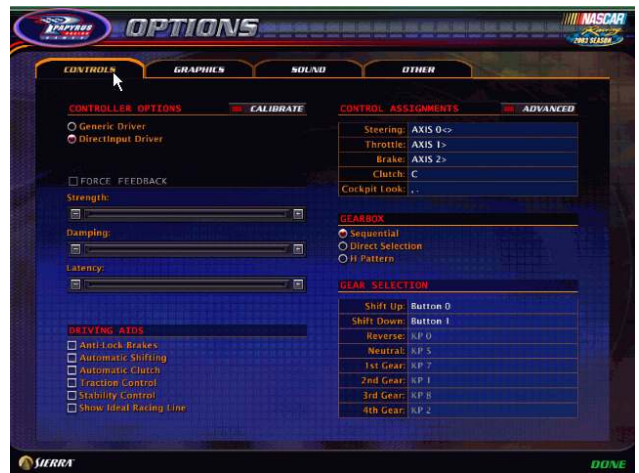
PAPYRUS RACING

OPTIONS

NASCAR Racing 2003 SEASON

CONTROLS
GRAPHICS
SOUND
OTHER

CONTROLLER OPTIONS
CALIBRATE

Generic Driver
DirectInput Driver

FORCE FEEDBACK

Strength:

Damping:

Latency:

DRIVING AIDS

Anti-Lock Brakes
Automatic Shifting
Automatic Clutch
Traction Control
Stability Control
Show Ideal Racing Line

CONTROL ASSIGNMENTS
ADVANCED

| | |
|---|---|
| Steering: | AXIS 0<> |
| Throttle: | AXIS 1> |
| Brake: | AXIS 2> |
| Clutch: | C |
| Cockpit Look: | , . |

GEARBOX

Sequential
Direct Selection
H Pattern

GEAR SELECTION

| | |
|---|---|
| Shift Up: | Button 0 |
| Shift Down: | Button 1 |
| Reverse: | KP 0 |
| Neutral: | KP 5 |
| 1st Gear: | KP 7 |
| 2nd Gear: | KP 1 |
| 3rd Gear: | KP 8 |
| 4th Gear: | KP 2 |

SIERRA

DONE